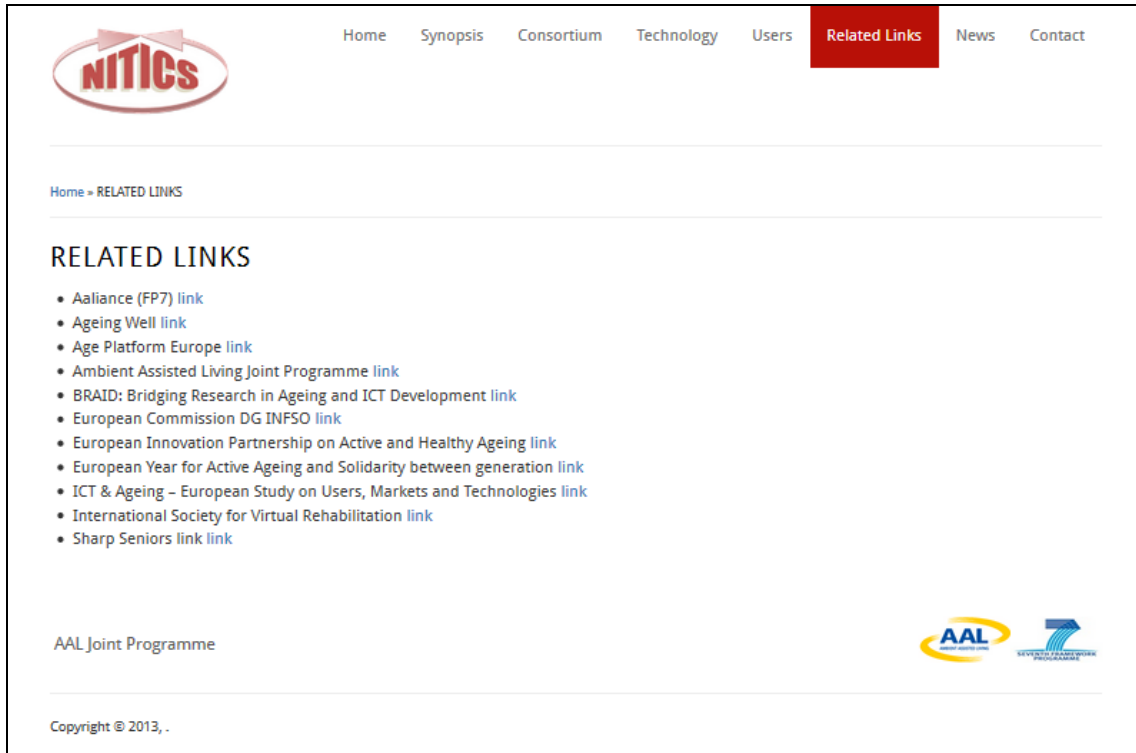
NITICS

Home Synopsis Consortium Technology Users Related Links News Contact

Home » RELATED LINKS

RELATED LINKS

- Aaliance (FP7) link
- Ageing Well link
- Age Platform Europe link
- Ambient Assisted Living Joint Programme link
- BRAID: Bridging Research in Ageing and ICT Development link
- European Commission DG INFSO link
- European Innovation Partnership on Active and Healthy Ageing link
- European Year for Active Ageing and Solidarity between generation link
- ICT & Ageing – European Study on Users, Markets and Technologies link
- International Society for Virtual Rehabilitation link
- Sharp Seniors link link

AAL Joint Programme

AAL AMBIENT ASSISTED LIVING

7 SEVENTH FRAMEWORK PROGRAMME

Copyright © 2013, .